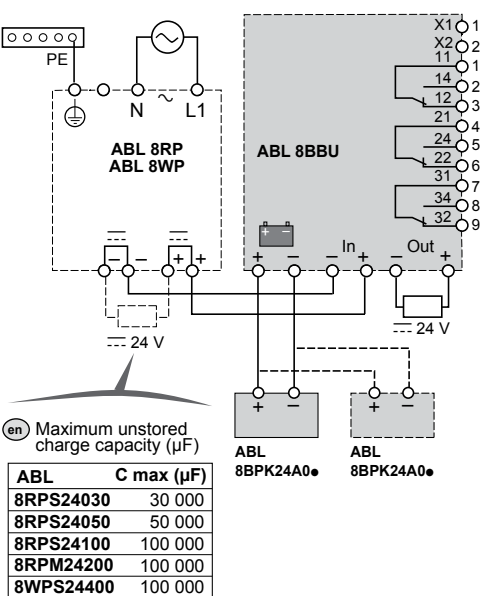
PE

N ~ L1

ABL 8RP
ABL 8WP

ABL 8BBU

X1
X2
11 1
14 2
12 3
21 4
24 5
22 6
31 7
34 8
32 9

+ −

− + + − − + In − + Out

$\overline{\overline{\ \ }}$ 24 V

$\overline{\overline{\ \ }}$ 24 V

+ − + −

en Maximum unstored charge capacity (µF)

ABL 8BPK24A0●

ABL 8BPK24A0●

| ABL | C max (µF) |
|---|---|
| 8RPS24030 | 30 000 |
| 8RPS24050 | 50 000 |
| 8RPS24100 | 100 000 |
| 8RPM24200 | 100 000 |
| 8WPS24400 | 100 000 |